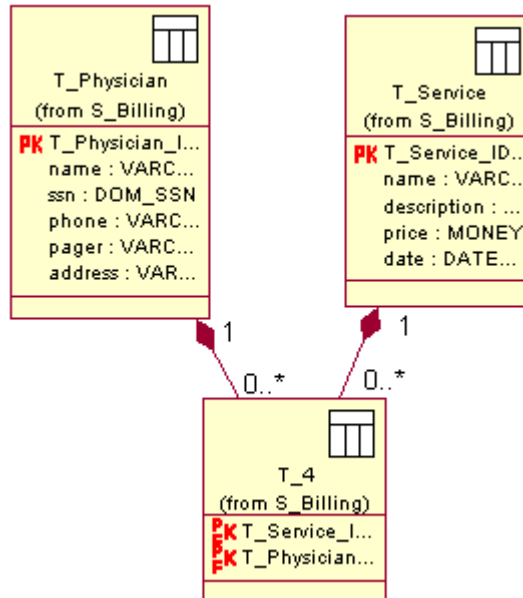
T_Physician
(from S_Billing)

PK T_Physician_I...
name : VARC...
ssn : DOM_SSN
phone : VARC...
pager : VARC...
address : VAR...

T_Service
(from S_Billing)

PK T_Service_ID...
name : VARC...
description : ...
price : MONEY
date : DATE...

1
0..*
1
0..*

T_4
(from S_Billing)

PFK T_Service_I...
PFK T_Physician...